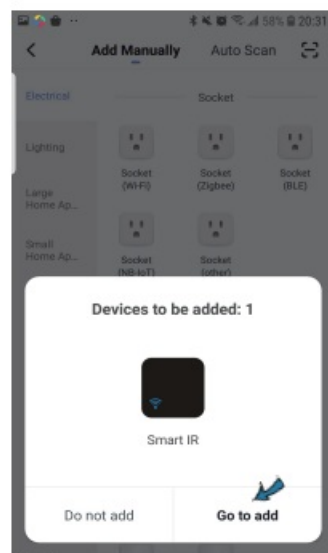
58% 20:31

<

Add Manually

Auto Scan

Electrical

Socket

Lighting

Socket (Wi-Fi)

Socket (Zigbee)

Socket (BLE)

Large Home Ap...

Small Home Ap...

Socket (NB-IoT)

Socket (other)

Devices to be added: 1

Smart IR

Do not add

Go to add